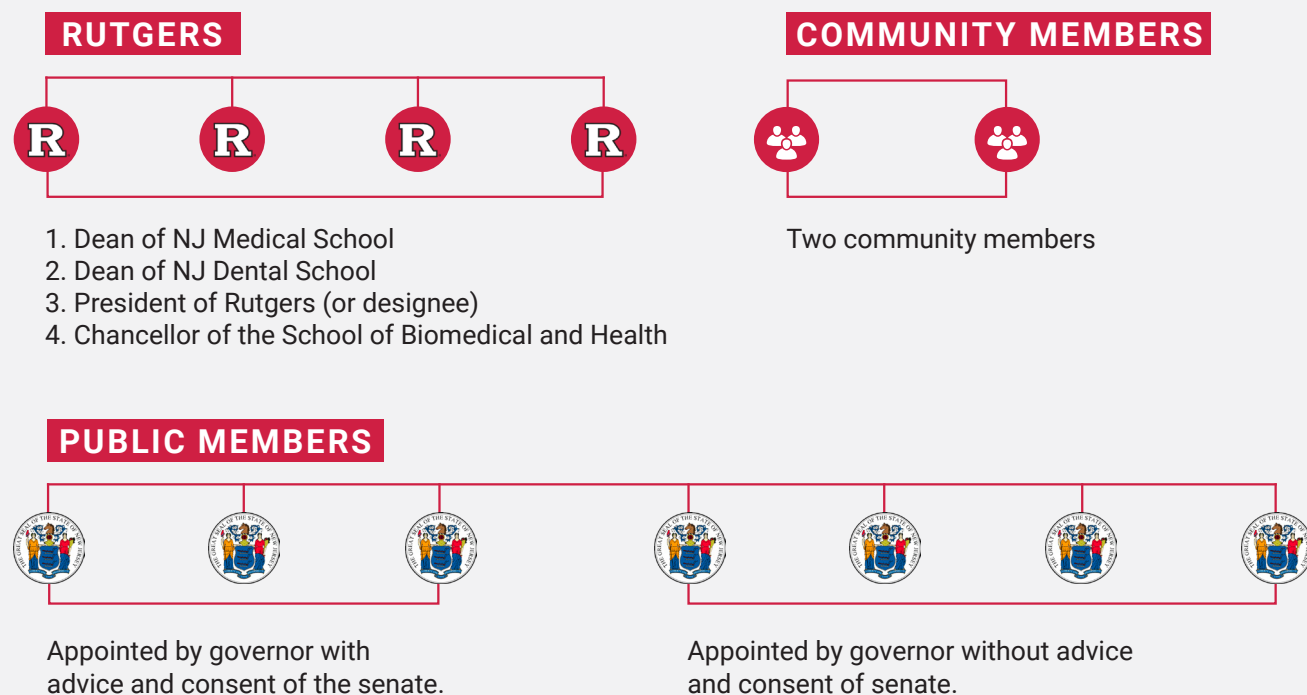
RUTGERS

COMMUNITY MEMBERS

R R R R

1. Dean of NJ Medical School
2. Dean of NJ Dental School
3. President of Rutgers (or designee)
4. Chancellor of the School of Biomedical and Health

Two community members

PUBLIC MEMBERS

Appointed by governor with advice and consent of the senate.

Appointed by governor without advice and consent of senate.